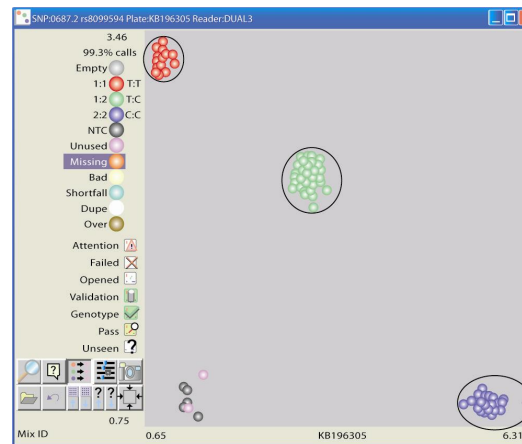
SNP:0687.2 rs8099594 Plate:KB196305 Reader:DUAL3

3.46
99.3% calls
Empty
1:1 T:T
1:2 T:C
2:2 C:C
NTC
Unused
Missing
Bad
Shortfall
Dupe
Over

Attention
Failed
Opened
Validation
Genotype
Pass
Unseen

0.75
Mix ID
0.65
KB196305
6.31